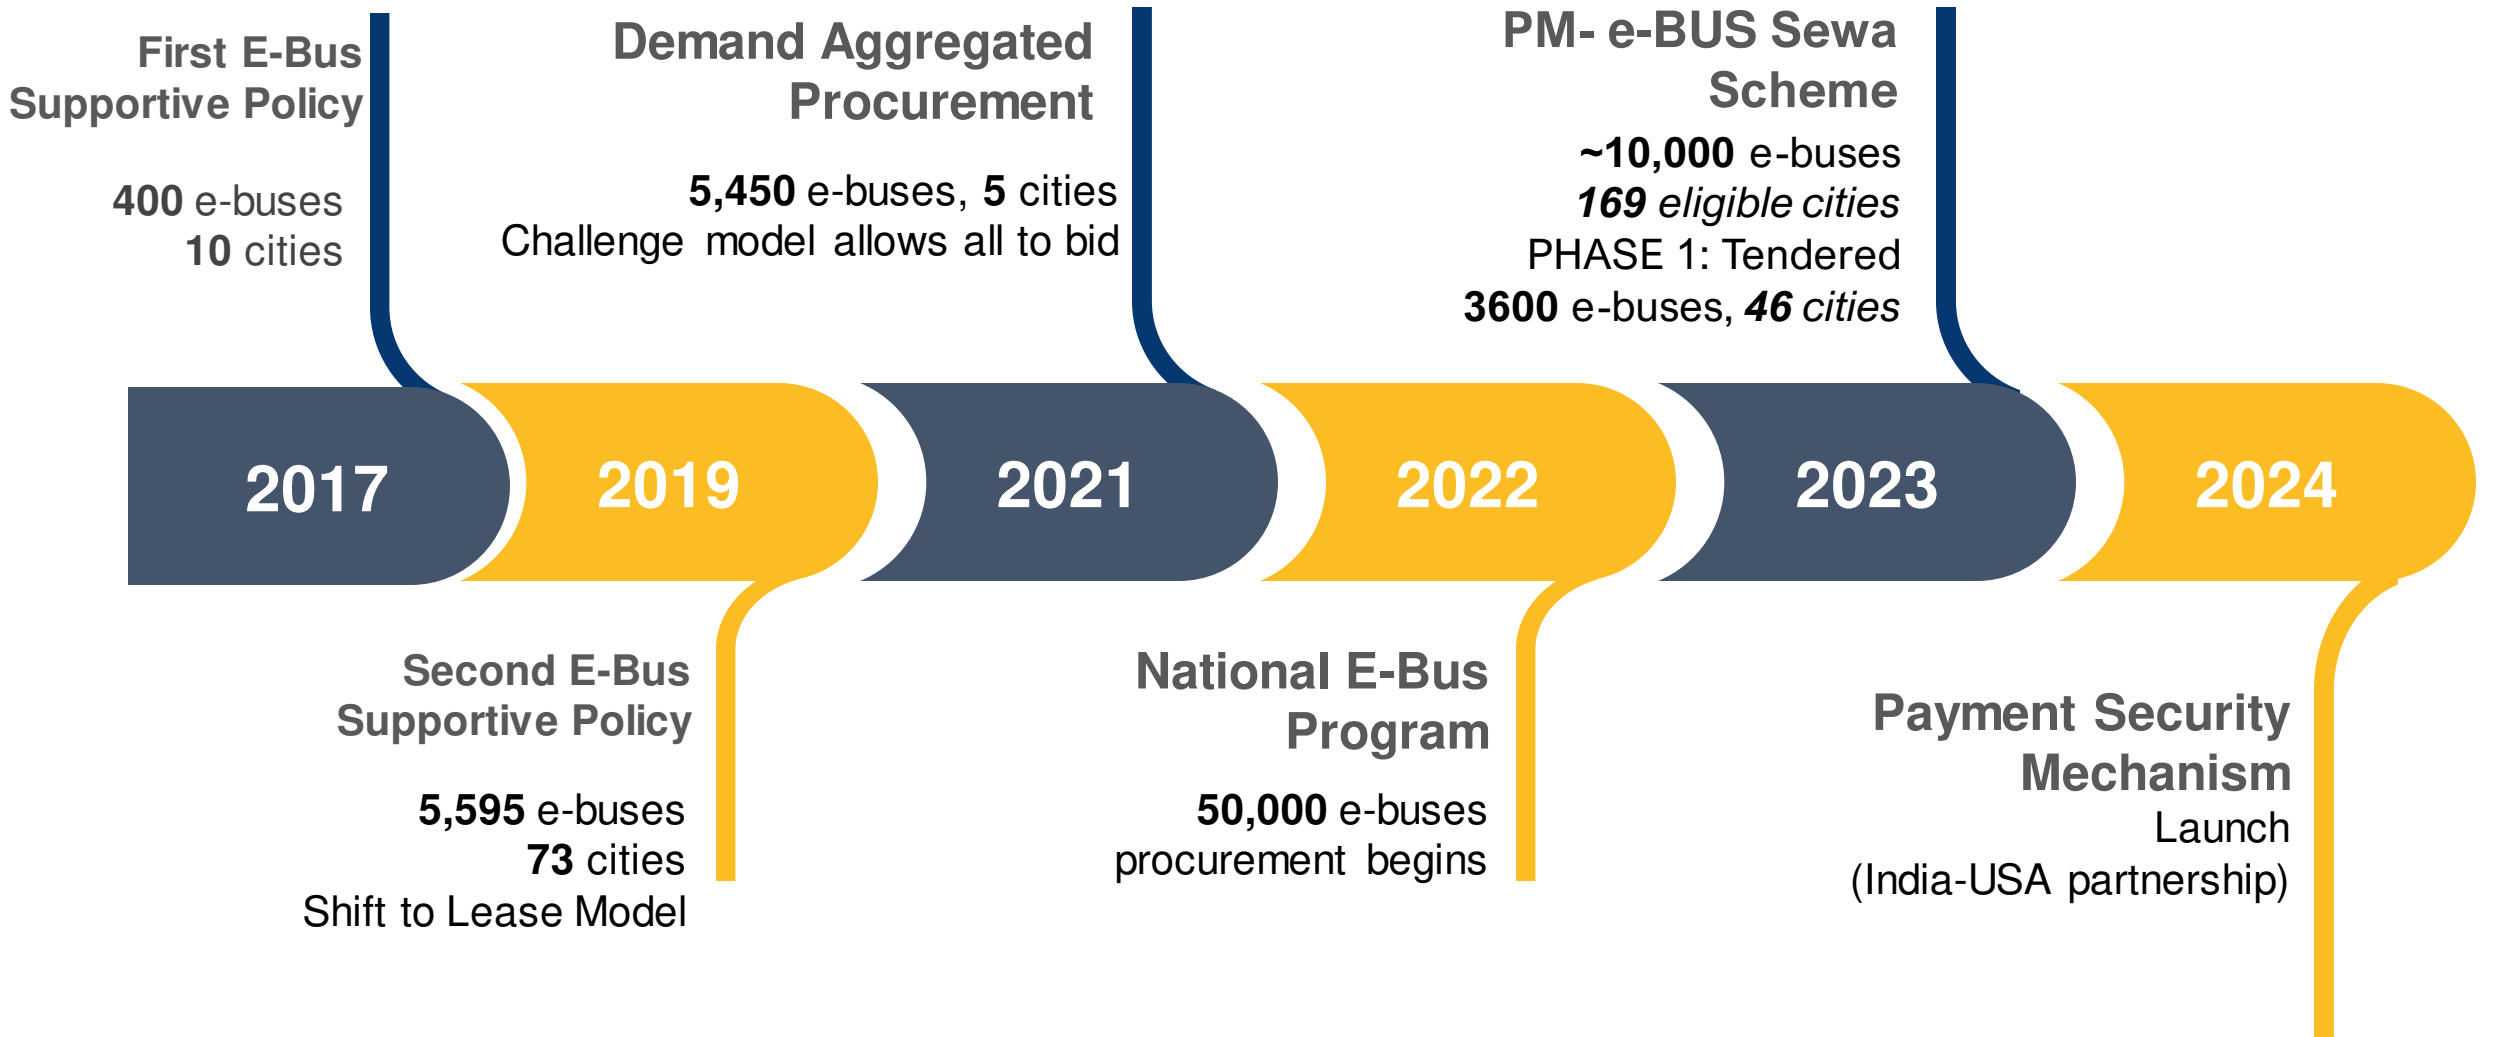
First E-Bus Supportive Policy

400 e-buses
10 cities

Demand Aggregated Procurement

5,450 e-buses, 5 cities
Challenge model allows all to bid

PM- e-BUS Sewa Scheme

~10,000 e-buses
169 eligible cities
PHASE 1: Tendered
3600 e-buses, 46 cities

2017

2019

2021

2022

2023

2024

Second E-Bus Supportive Policy

5,595 e-buses
73 cities
Shift to Lease Model

National E-Bus Program

50,000 e-buses
procurement begins

Payment Security Mechanism
Launch
(India-USA partnership)